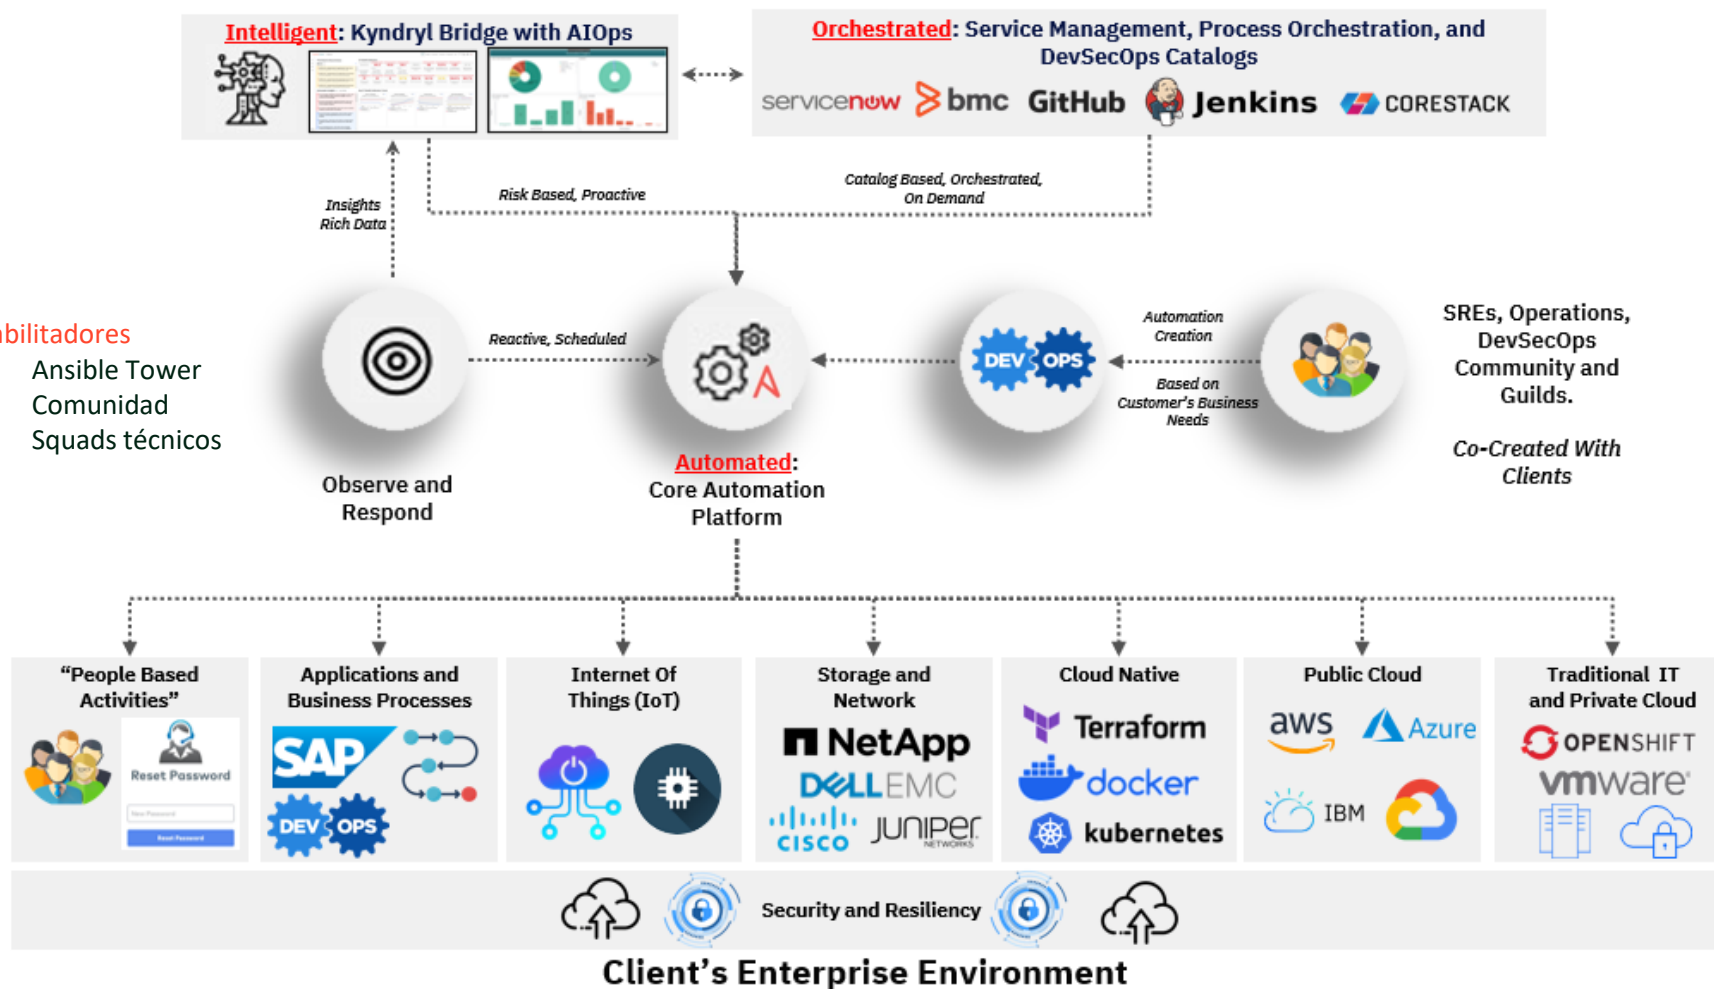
Intelligent: Kyndryl Bridge with AIOps

Orchestrated: Service Management, Process Orchestration, and DevSecOps Catalogs

servicenow bmc GitHub Jenkins CORESTACK

Insights Rich Data

Risk Based, Proactive

Catalog Based, Orchestrated, On Demand

abilitadores
Ansible Tower
Comunidad
Squads técnicos

Reactive, Scheduled

Automation Creation

Based on Customer's Business Needs

SREs, Operations, DevSecOps Community and Guilds.

Co-Created With Clients

DEV OPS

Observe and Respond

Automated: Core Automation Platform

"People Based Activities"

Reset Password

Applications and Business Processes

SAP

DEV OPS

Internet Of Things (IoT)

Storage and Network

NetApp
DELL EMC
CISCO
JUNIPER NETWORKS

Cloud Native

Terraform
docker
kubernetes

Public Cloud

aws
Azure
IBM

Traditional IT and Private Cloud

OPENSHIFT
vmware

Security and Resiliency

Client's Enterprise Environment